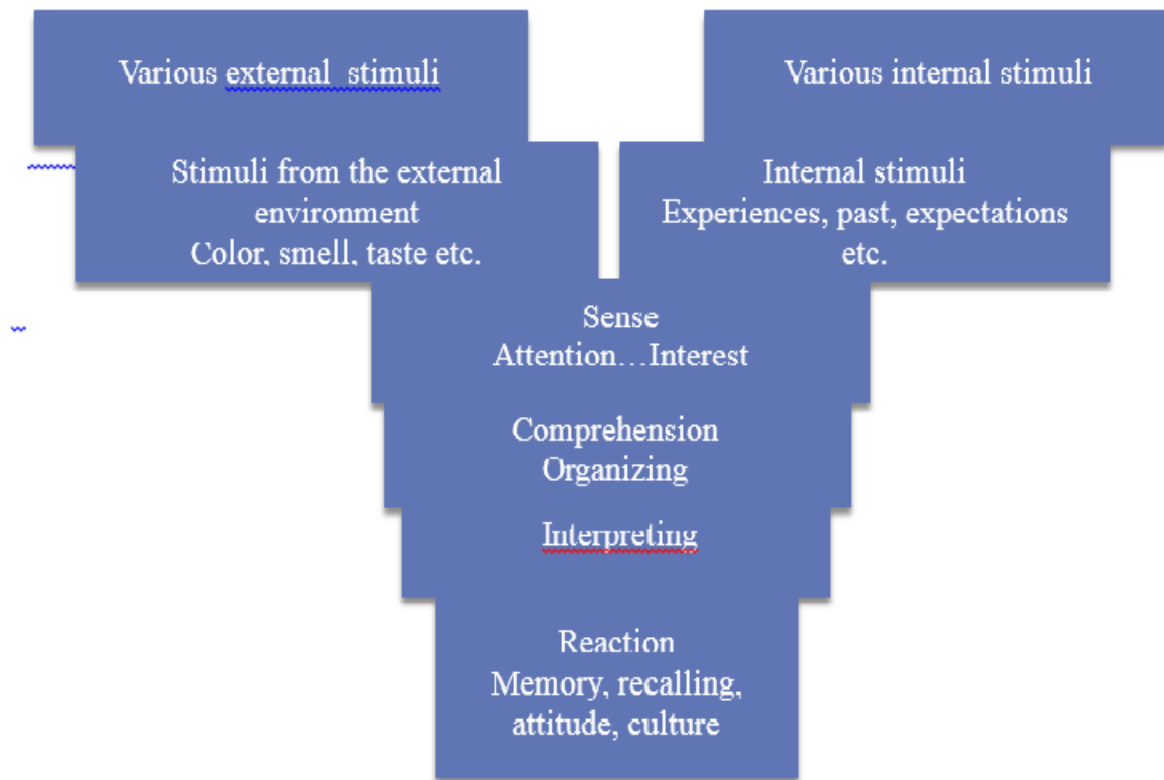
Various external stimuli

Various internal stimuli

Stimuli from the external environment
Color, smell, taste etc.

Internal stimuli
Experiences, past, expectations etc.

Sense
Attention…Interest

Comprehension
Organizing

Interpreting

Reaction
Memory, recalling, attitude, culture